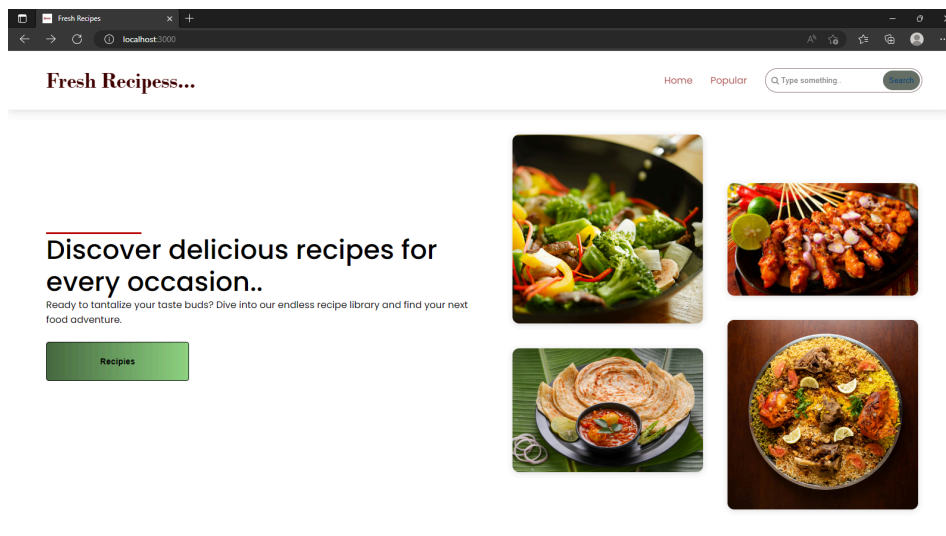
Fresh Recipes
localhost:3000
Fresh Recipess...
Home Popular
Type something..
Search
Discover delicious recipes for every occasion..
Ready to tantalize your taste buds? Dive into our endless recipe library and find your next food adventure.
Recipies